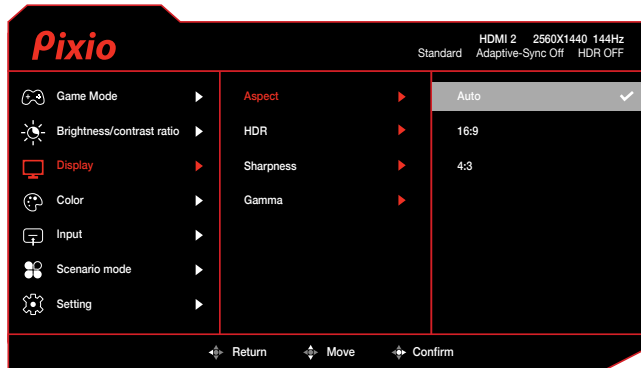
Pixio

HDMI 2 2560X1440 144Hz
Standard Adaptive-Sync Off HDR OFF

Game Mode
Brightness/contrast ratio
Display
Color
Input
Scenario mode
Setting

Aspect
HDR
Sharpness
Gamma

Auto
16:9
4:3

Return Move Confirm